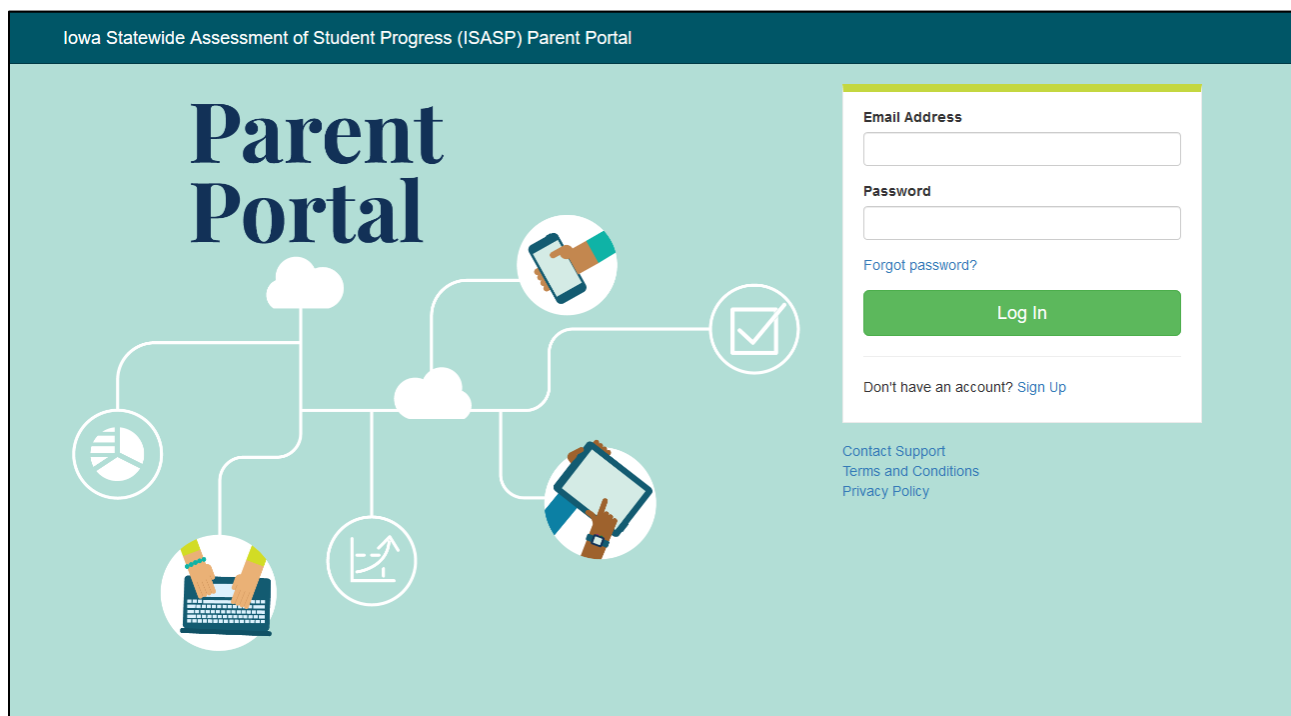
Iowa Statewide Assessment of Student Progress (ISASP) Parent Portal

Parent Portal

Email Address

Password

Forgot password?

Log In

Don't have an account? Sign Up

Contact Support
Terms and Conditions
Privacy Policy